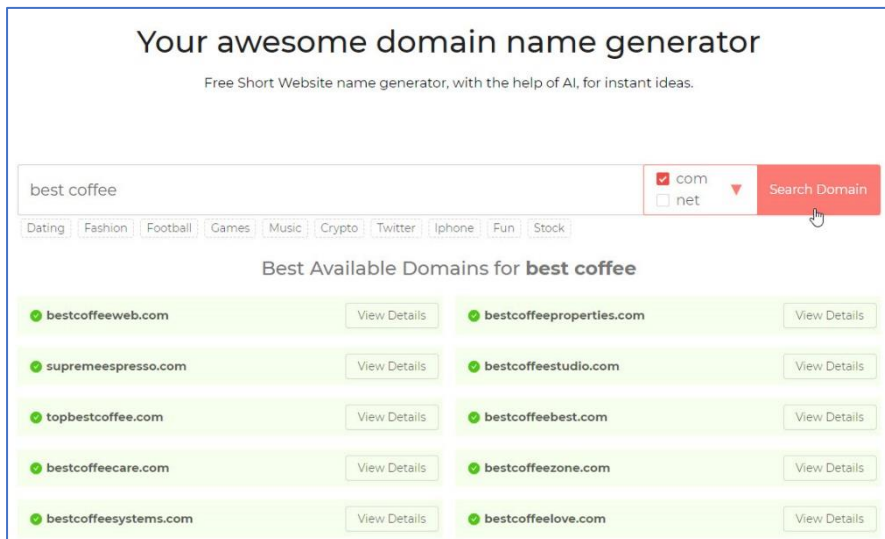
Your awesome domain name generator

Free Short Website name generator, with the help of AI, for instant ideas.

best coffee

com
net

Search Domain

Dating Fashion Football Games Music Crypto Twitter Iphone Fun Stock

Best Available Domains for **best coffee**

bestcoffeeweb.com View Details
bestcoffeeproperties.com View Details
supremeespresso.com View Details
bestcoffeestudio.com View Details
topbestcoffee.com View Details
bestcoffeebest.com View Details
bestcoffeecare.com View Details
bestcoffeezone.com View Details
bestcoffeesystems.com View Details
bestcoffeelove.com View Details